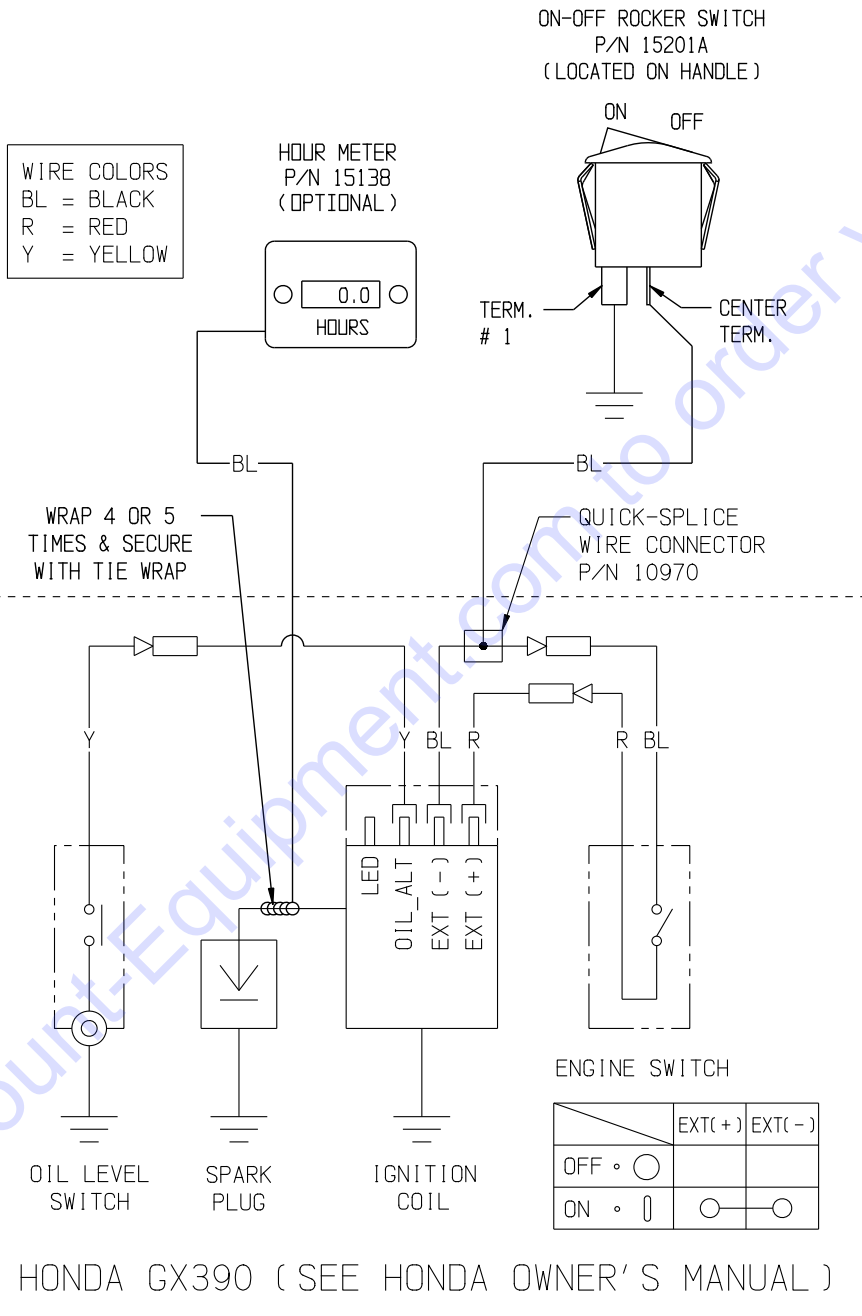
ON-OFF ROCKER SWITCH
P/N 15201A
(LOCATED ON HANDLE)

ON
OFF

WIRE COLORS
BL = BLACK
R = RED
Y = YELLOW

HOUR METER
P/N 15138
(OPTIONAL)

0.0
HOURS

TERM.
# 1

CENTER
TERM.

BL

BL

WRAP 4 OR 5
TIMES & SECURE
WITH TIE WRAP

QUICK-SPLICE
WIRE CONNECTOR
P/N 10970

Y

Y BL R

R BL

LED
OIL_ALT
EXT (-)
EXT (+)

ENGINE SWITCH

| | EXT(+) | EXT(-) |
|---|---|---|
| OFF | | |
| ON | | |

OIL LEVEL
SWITCH

SPARK
PLUG

IGNITION
COIL

HONDA GX390 (SEE HONDA OWNER'S MANUAL)